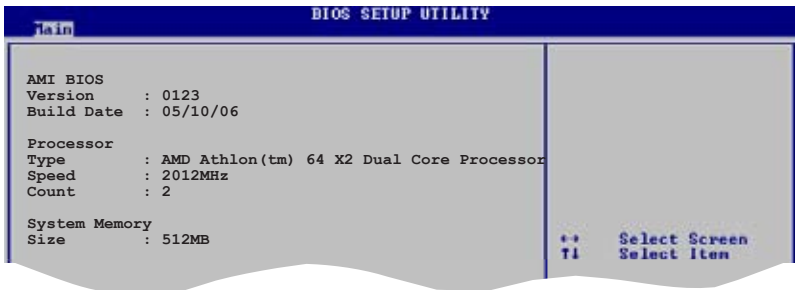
Main

BIOS SETUP UTILITY

AMI BIOS
Version : 0123
Build Date : 05/10/06

Processor
Type : AMD Athlon(tm) 64 X2 Dual Core Processor
Speed : 2012MHz
Count : 2

System Memory
Size : 512MB

↔ Select Screen
↑↓ Select Item